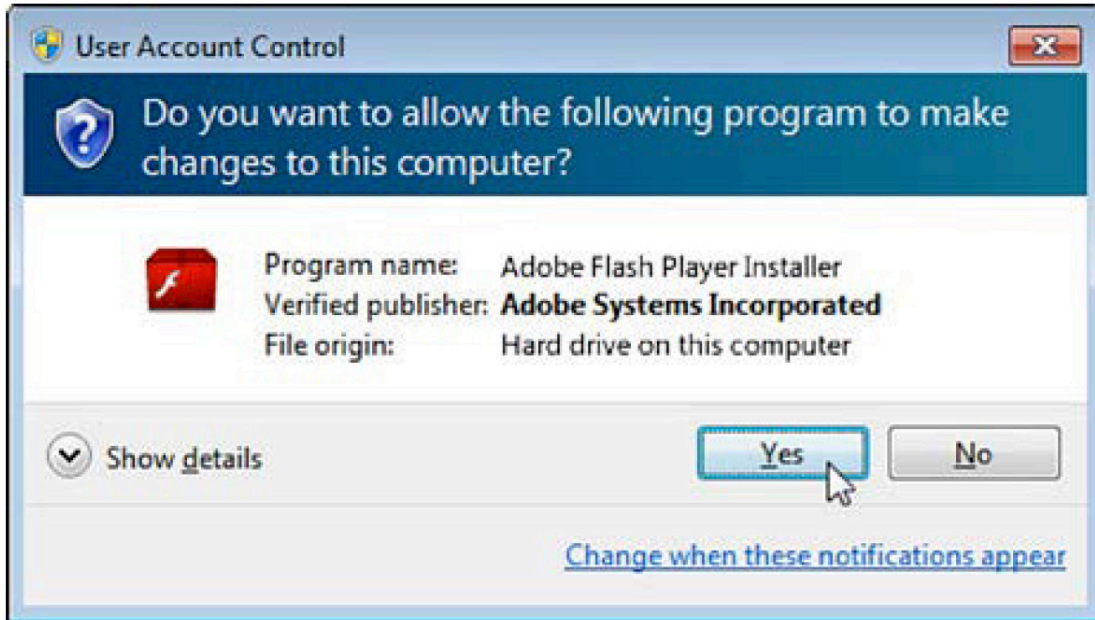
User Account Control

Do you want to allow the following program to make changes to this computer?

Program name: Adobe Flash Player Installer
Verified publisher: **Adobe Systems Incorporated**
File origin: Hard drive on this computer

Show details

Yes

No

Change when these notifications appear